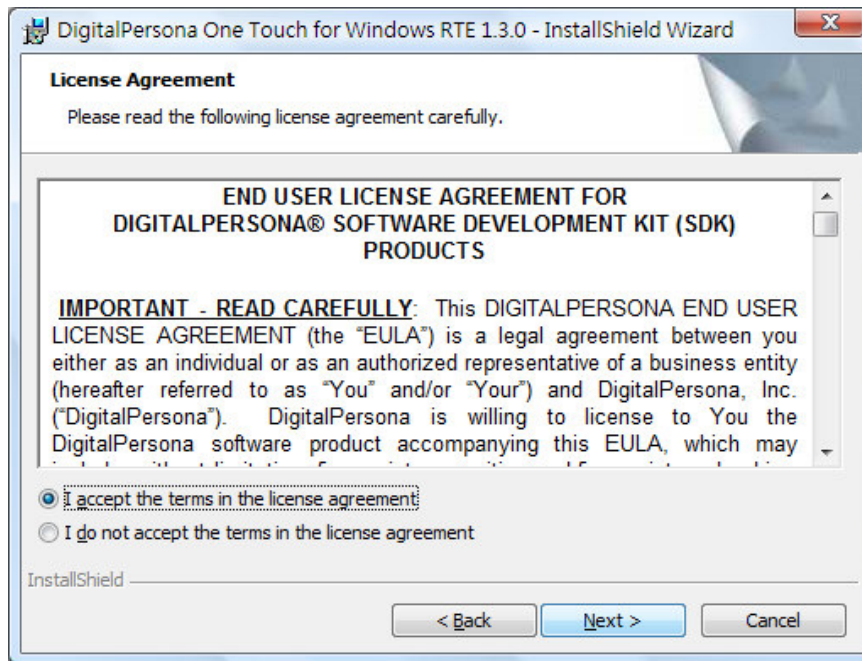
DigitalPersona One Touch for Windows RTE 1.3.0 - InstallShield Wizard

License Agreement

Please read the following license agreement carefully.

END USER LICENSE AGREEMENT FOR DIGITALPERSONA® SOFTWARE DEVELOPMENT KIT (SDK) PRODUCTS

IMPORTANT - READ CAREFULLY: This DIGITALPERSONA END USER LICENSE AGREEMENT (the "EULA") is a legal agreement between you either as an individual or as an authorized representative of a business entity (hereafter referred to as "You" and/or "Your") and DigitalPersona, Inc. ("DigitalPersona"). DigitalPersona is willing to license to You the DigitalPersona software product accompanying this EULA, which may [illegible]

I accept the terms in the license agreement

I do not accept the terms in the license agreement

InstallShield

< Back

Next >

Cancel